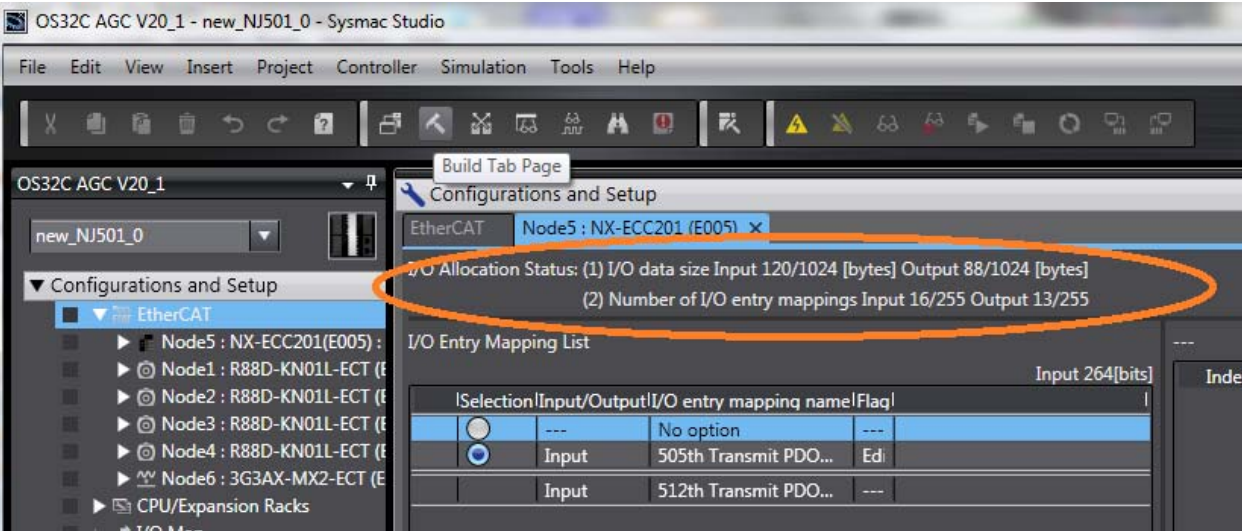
OS32C AGC V20_1 - new_NJ501_0 - Sysmac Studio

File Edit View Insert Project Controller Simulation Tools Help

Build Tab Page

OS32C AGC V20_1

new_NJ501_0

▼ Configurations and Setup
▼ EtherCAT
▶ Node5 : NX-ECC201(E005) :
▶ Node1 : R88D-KN01L-ECT (E
▶ Node2 : R88D-KN01L-ECT (E
▶ Node3 : R88D-KN01L-ECT (E
▶ Node4 : R88D-KN01L-ECT (E
▶ Node6 : 3G3AX-MX2-ECT (E
▶ CPU/Expansion Racks

Configurations and Setup

EtherCAT Node5 : NX-ECC201 (E005) ×

I/O Allocation Status: (1) I/O data size Input 120/1024 [bytes] Output 88/1024 [bytes]
(2) Number of I/O entry mappings Input 16/255 Output 13/255

I/O Entry Mapping List

---

Input 264[bits]

Inde

| Selection | Input/Output | I/O entry mapping name | Flag |
|---|---|---|---|
| ○ | --- | No option | --- |
| ● | Input | 505th Transmit PDO... | Edi |
| | Input | 512th Transmit PDO... | --- |